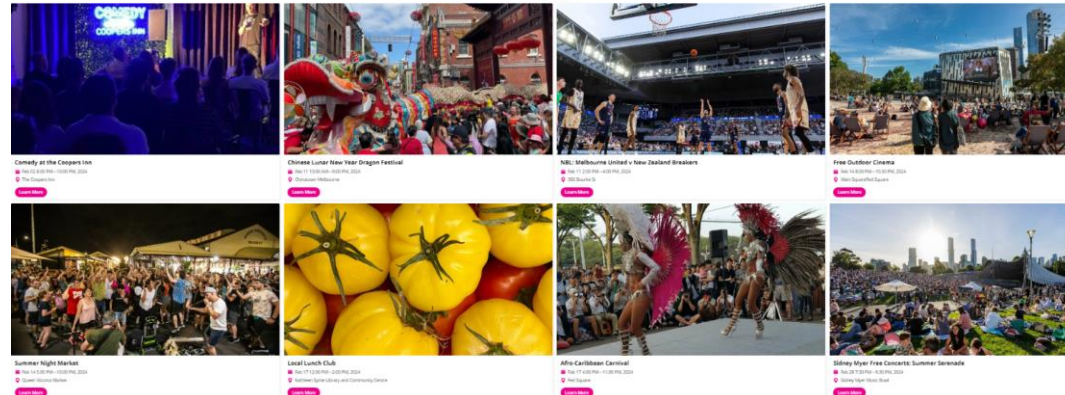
COMEDY COOPERS INN

Comedy at the Coopers Inn
Feb 02 8:00 PM - 10:00 PM, 2024
The Coopers Inn
Learn More

Chinese Lunar New Year Dragon Festival
Feb 11 10:00 AM - 9:00 PM, 2024
Chinatown Melbourne
Learn More

NBL: Melbourne United v New Zealand Breakers
Feb 11 2:00 PM - 4:00 PM, 2024
John Cain Arena
Learn More

Free Outdoor Cinema
Feb 14 8:00 PM - 10:30 PM, 2024
Fed Square
Learn More

Summer Night Market
Feb 14 5:00 PM - 10:00 PM, 2024
Queen Victoria Market
Learn More

Local Lunch Club
Feb 17 12:00 PM - 2:00 PM, 2024
Kathleen Syme Library and Community Centre
Learn More

Afro-Caribbean Carnival
Feb 17 4:00 PM - 9:00 PM, 2024
Fed Square
Learn More

Sidney Myer Free Concerts: Summer Serenade
Feb 29 7:30 PM - 9:30 PM, 2024
Sidney Myer Music Bowl
Learn More